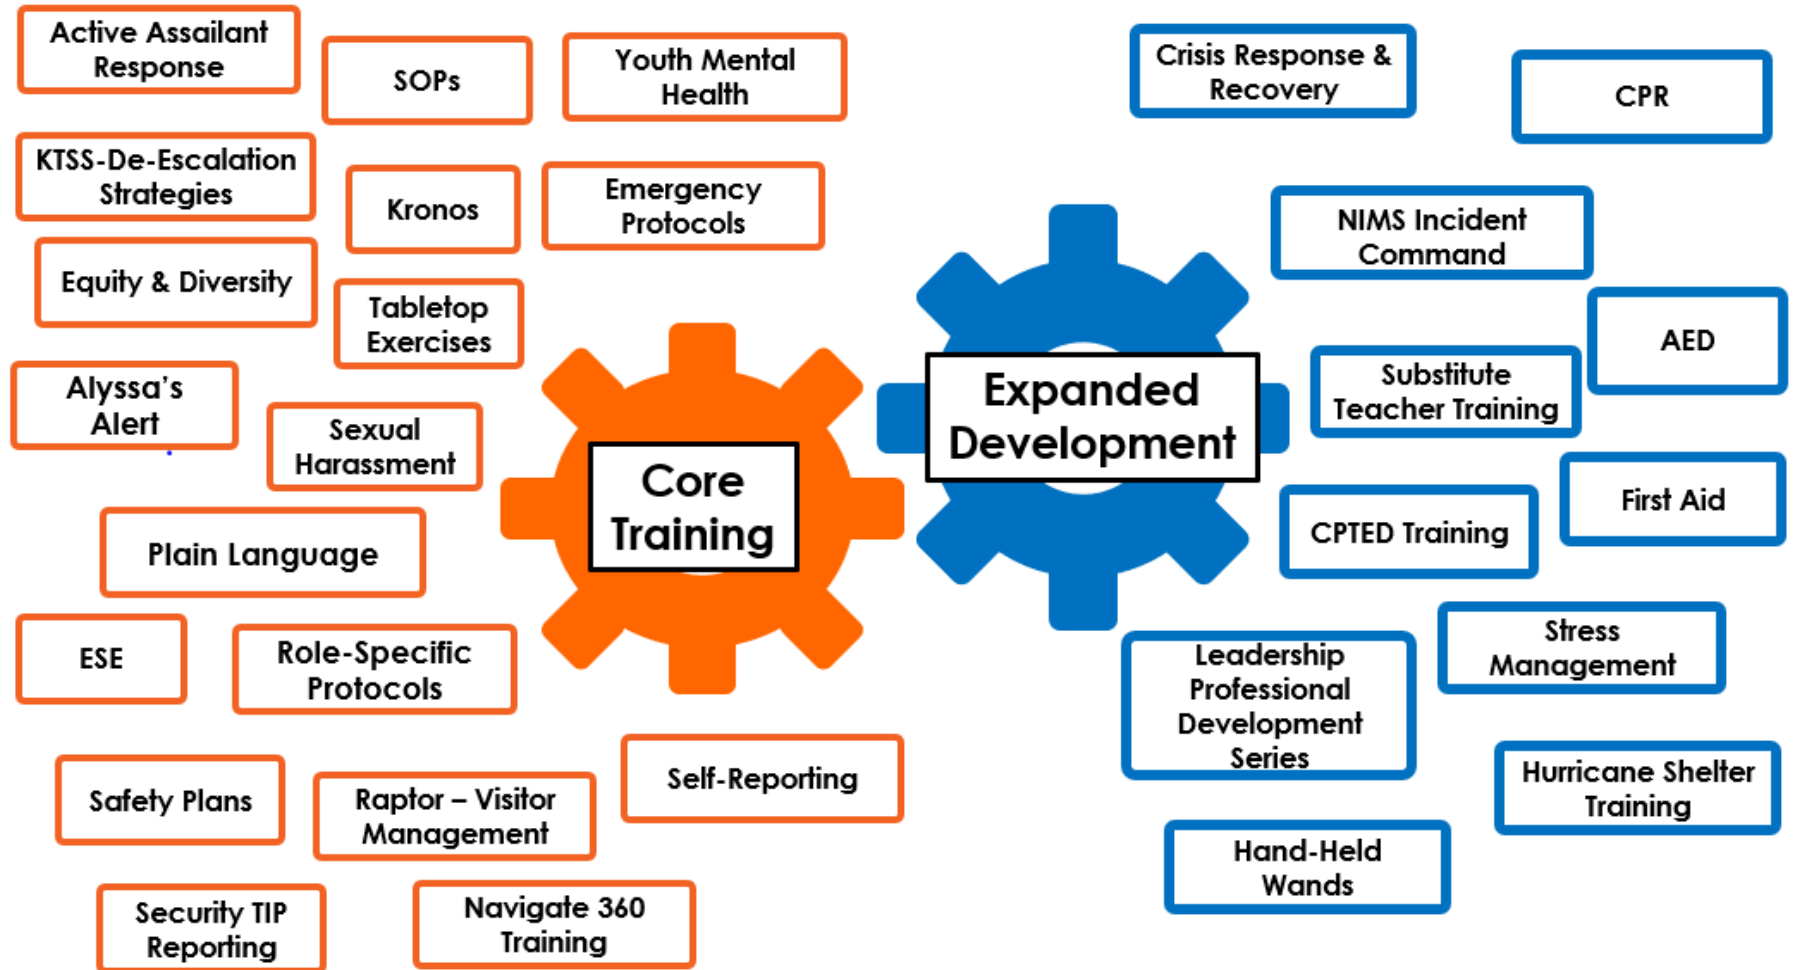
Active Assailant Response

SOPs

Youth Mental Health

KTSS-De-Escalation Strategies

Kronos

Emergency Protocols

Equity & Diversity

Tabletop Exercises

Alyssa's Alert

Sexual Harassment

Plain Language

ESE

Role-Specific Protocols

Safety Plans

Raptor – Visitor Management

Self-Reporting

Security TIP Reporting

Navigate 360 Training

Core Training

Expanded Development

Crisis Response & Recovery

CPR

NIMS Incident Command

AED

Substitute Teacher Training

First Aid

CPTED Training

Stress Management

Leadership Professional Development Series

Hurricane Shelter Training

Hand-Held Wands